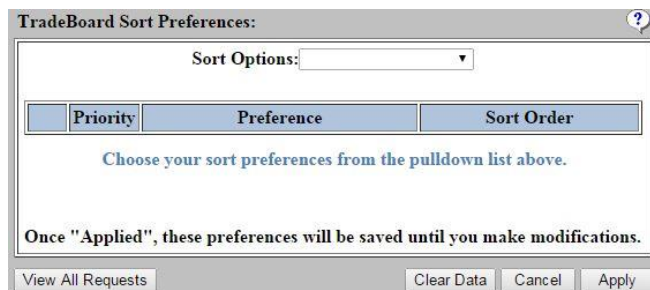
TradeBoard Sort Preferences:

?

Sort Options:

|  | Priority | Preference | Sort Order |
|---|---|---|---|

Choose your sort preferences from the pulldown list above.

Once "Applied", these preferences will be saved until you make modifications.

View All Requests

Clear Data

Cancel

Apply